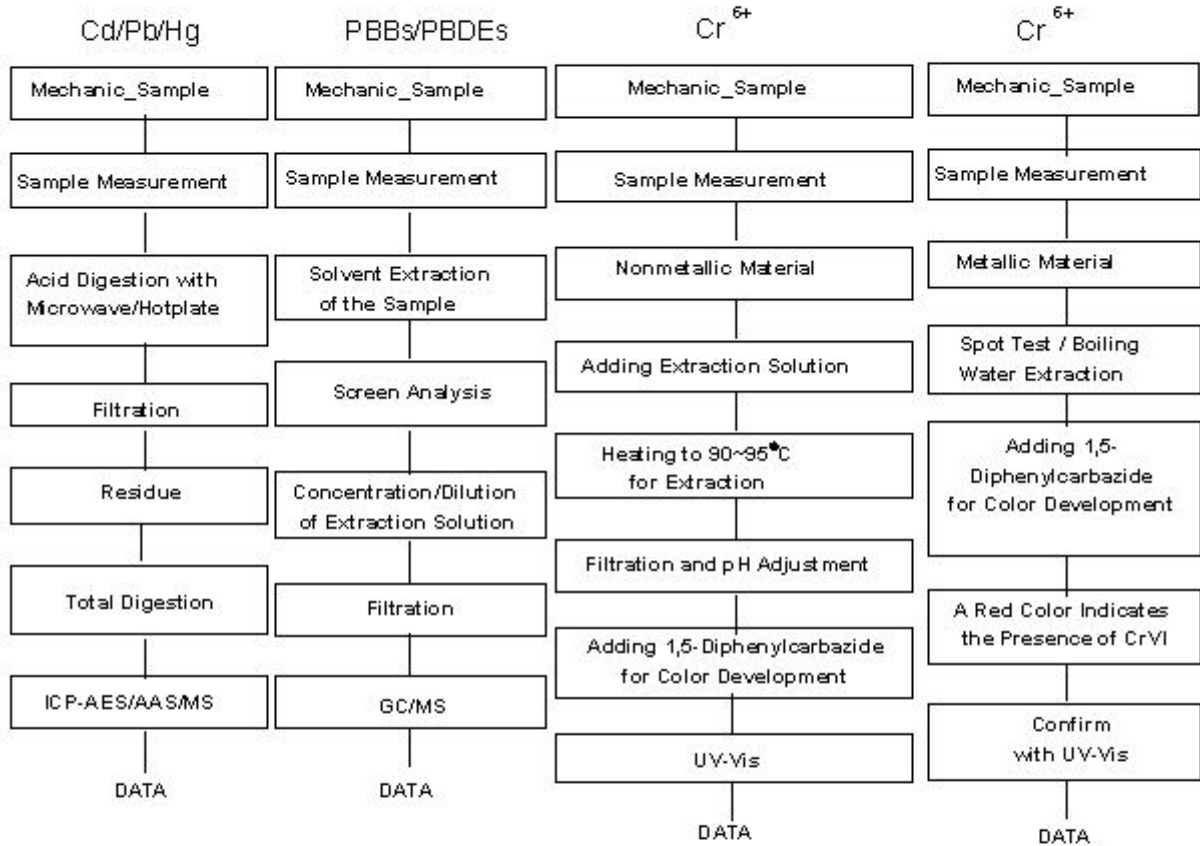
Cd/Pb/Hg

Mechanic_Sample

Sample Measurement

Acid Digestion with Microwave/Hotplate

Filtration

Residue

Total Digestion

ICP-AES/AAS/MS

DATA

PBBs/PBDEs

Mechanic_Sample

Sample Measurement

Solvent Extraction of the Sample

Screen Analysis

Concentration/Dilution of Extraction Solution

Filtration

GC/MS

DATA

$Cr^{6+}$

Mechanic_Sample

Sample Measurement

Nonmetallic Material

Adding Extraction Solution

Heating to 90~95°C for Extraction

Filtration and pH Adjust ment

Adding 1,5-Diphenylcarbazide for Color Development

UV-Vis

DATA

$Cr^{6+}$

Mechanic_Sample

Sample Measurement

Metallic Material

Spot Test / Boiling Water Extraction

Adding 1,5-Diphenylcarbazide for Color Development

A Red Color Indicates the Presence of CrVI

Confirm with UV-Vis

DATA